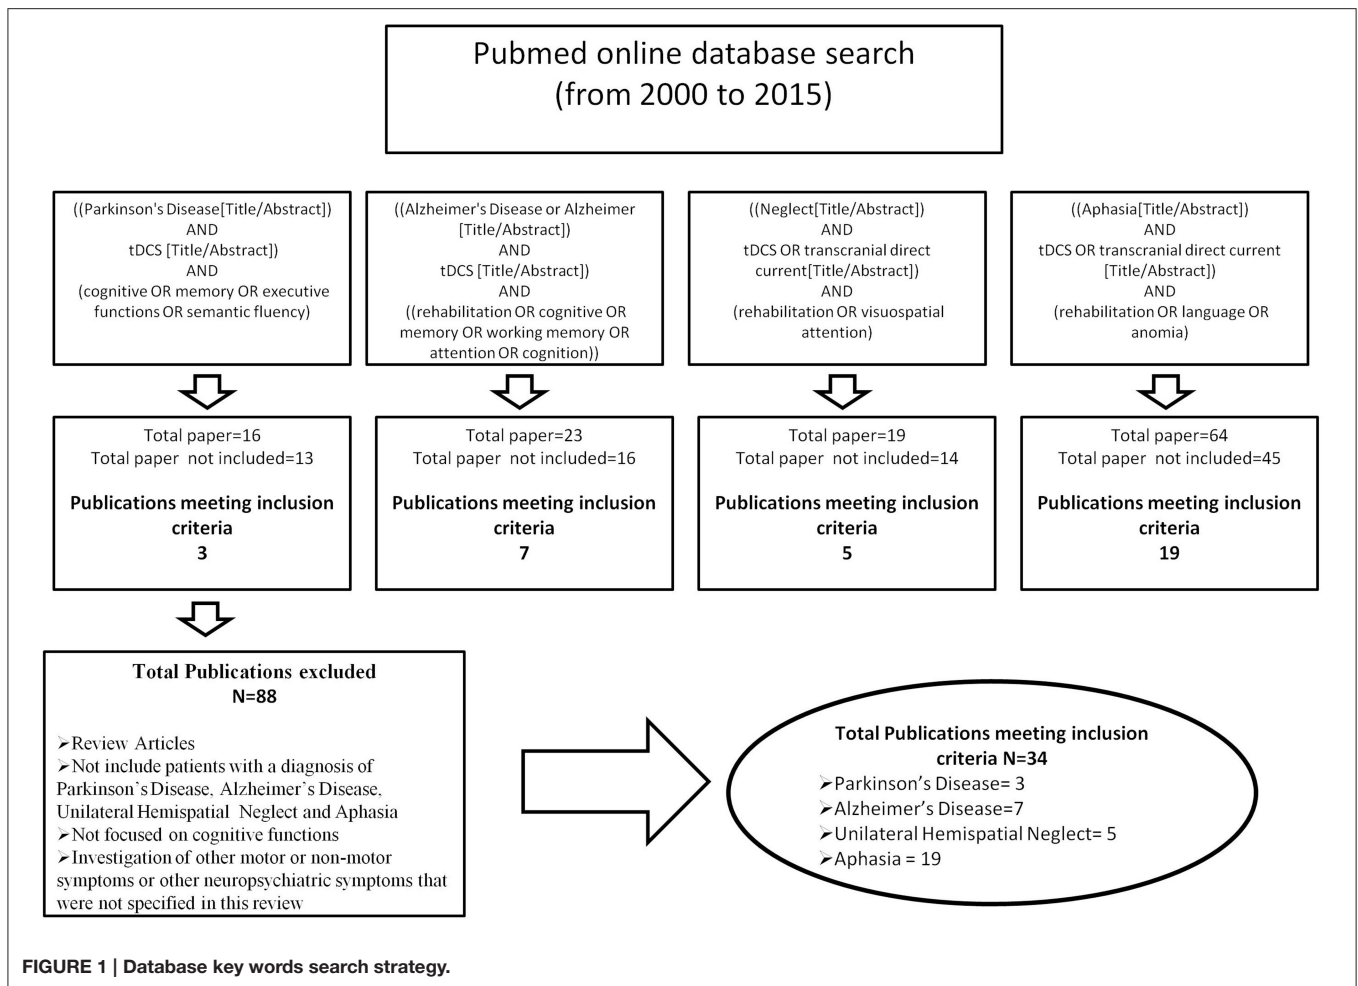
Pubmed online database search
(from 2000 to 2015)

((Parkinson's Disease[Title/Abstract])
AND
tDCS [Title/Abstract])
AND
(cognitive OR memory OR executive functions OR semantic fluency)

((Alzheimer's Disease or Alzheimer [Title/Abstract])
AND
tDCS [Title/Abstract])
AND
((rehabilitation OR cognitive OR memory OR working memory OR attention OR cognition))

((Neglect[Title/Abstract])
AND
tDCS OR transcranial direct current[Title/Abstract])
AND
(rehabilitation OR visuospatial attention)

((Aphasia[Title/Abstract])
AND
tDCS OR transcranial direct current [Title/Abstract])
AND
(rehabilitation OR language OR anomia)

Total paper=16
Total paper not included=13
Publications meeting inclusion criteria
3

Total paper=23
Total paper not included=16
Publications meeting inclusion criteria
7

Total paper=19
Total paper not included=14
Publications meeting inclusion criteria
5

Total paper=64
Total paper not included=45
Publications meeting inclusion criteria
19

Total Publications excluded
N=88

➢Review Articles
➢Not include patients with a diagnosis of Parkinson`s Disease, Alzheimer`s Disease, Unilateral Hemispatial Neglect and Aphasia
➢Not focused on cognitive functions
➢Investigation of other motor or non-motor symptoms or other neuropsychiatric symptoms that were not specified in this review

Total Publications meeting inclusion criteria N=34
➢Parkinson's Disease= 3
➢Alzheimer's Disease=7
➢Unilateral Hemispatial Neglect= 5
➢Aphasia = 19

FIGURE 1 | Database key words search strategy.